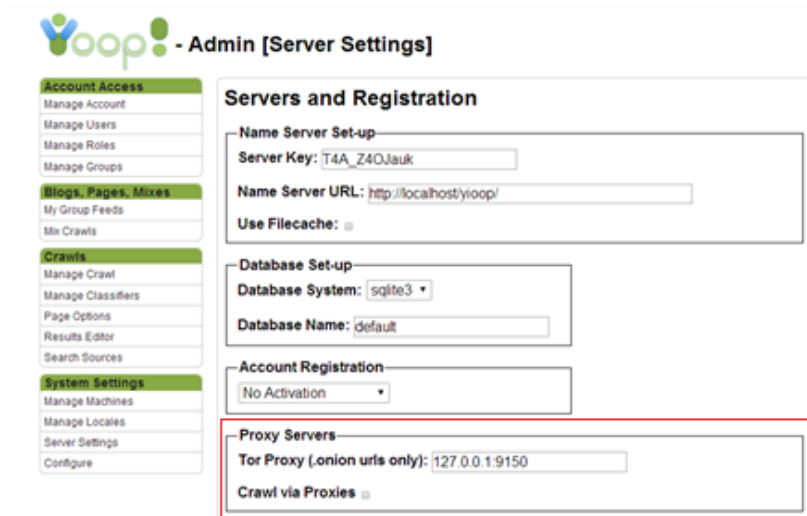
Yoop! - Admin [Server Settings]

Account Access
Manage Account
Manage Users
Manage Roles
Manage Groups

Blogs, Pages, Mixes
My Group Feeds
Mix Crawls

Crawls
Manage Crawl
Manage Classifiers
Page Options
Results Editor
Search Sources

System Settings
Manage Machines
Manage Locales
Server Settings
Configure

Servers and Registration

Name Server Set-up
Server Key: T4A_Z4OJauk
Name Server URL: http://localhost/yioop/
Use Filecache:

Database Set-up
Database System: sqlite3
Database Name: default

Account Registration
No Activation

Proxy Servers
Tor Proxy (.onion urls only): 127.0.0.1:9150
Crawl via Proxies